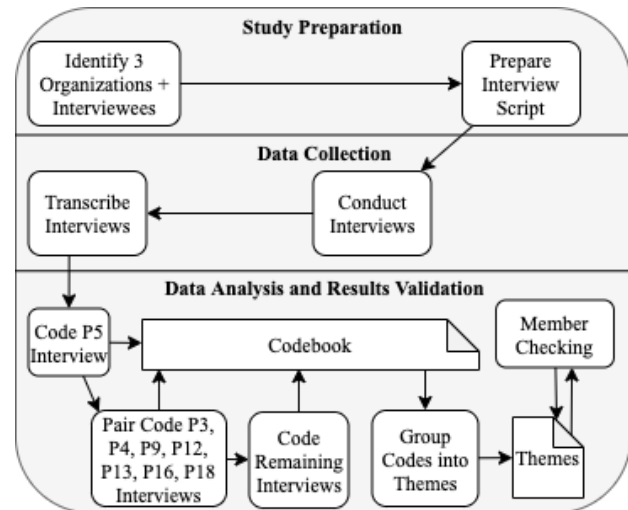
Study Preparation

Identify 3 Organizations + Interviewees

Prepare Interview Script

Data Collection

Transcribe Interviews

Conduct Interviews

Data Analysis and Results Validation

Code P5 Interview

Codebook

Member Checking

Pair Code P3, P4, P9, P12, P13, P16, P18 Interviews

Code Remaining Interviews

Group Codes into Themes

Themes